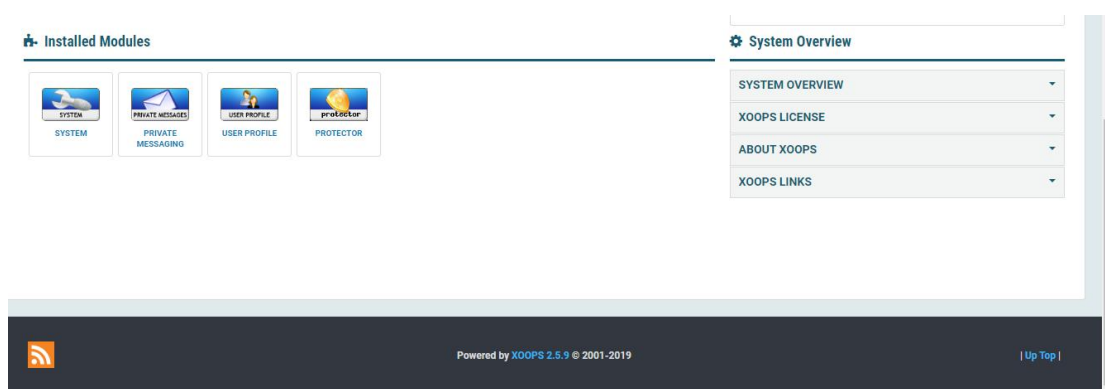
Installed Modules

SYSTEM
SYSTEM

PRIVATE MESSAGES
PRIVATE MESSAGING

USER PROFILE
USER PROFILE

protector
PROTECTOR

System Overview

SYSTEM OVERVIEW

XOOPS LICENSE

ABOUT XOOPS

XOOPS LINKS

Powered by XOOPS 2.5.9 © 2001-2019

| Up Top |